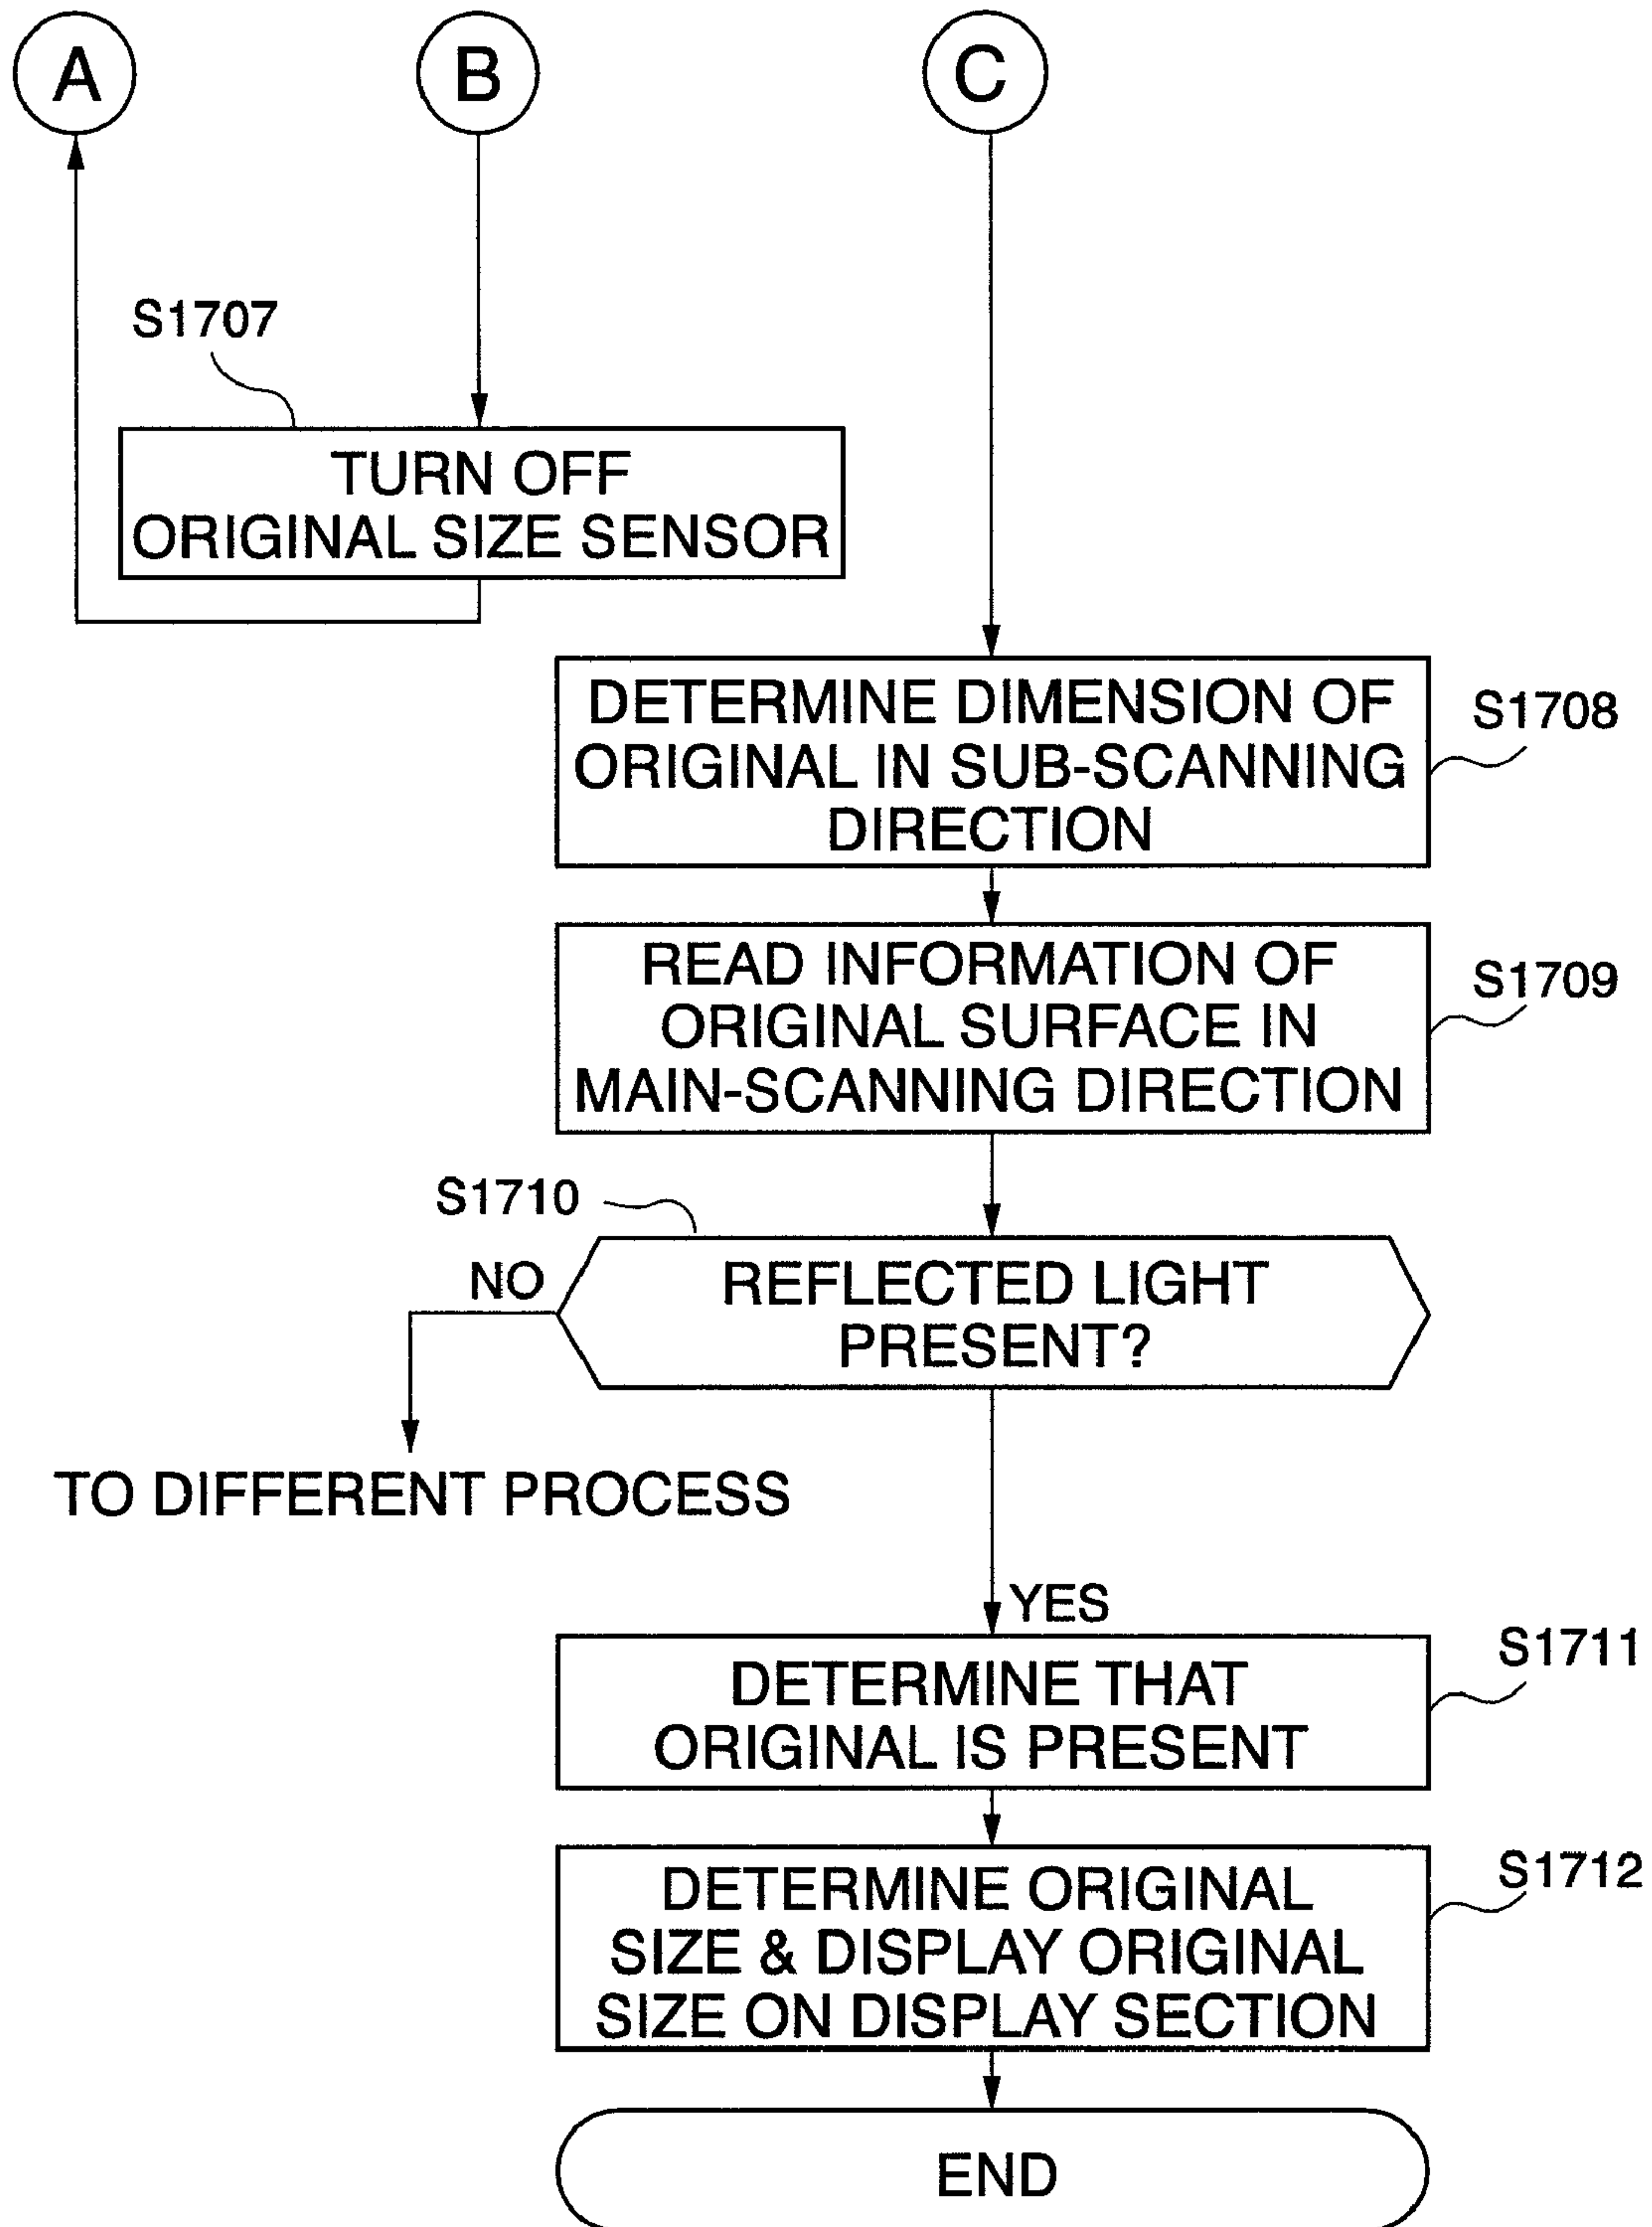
A

B

C

S1707

TURN OFF ORIGINAL SIZE SENSOR

DETERMINE DIMENSION OF ORIGINAL IN SUB-SCANNING DIRECTION

S1708

READ INFORMATION OF ORIGINAL SURFACE IN MAIN-SCANNING DIRECTION

S1709

S1710

NO

REFLECTED LIGHT PRESENT?

TO DIFFERENT PROCESS

YES

DETERMINE THAT ORIGINAL IS PRESENT

S1711

DETERMINE ORIGINAL SIZE & DISPLAY ORIGINAL SIZE ON DISPLAY SECTION

S1712

END